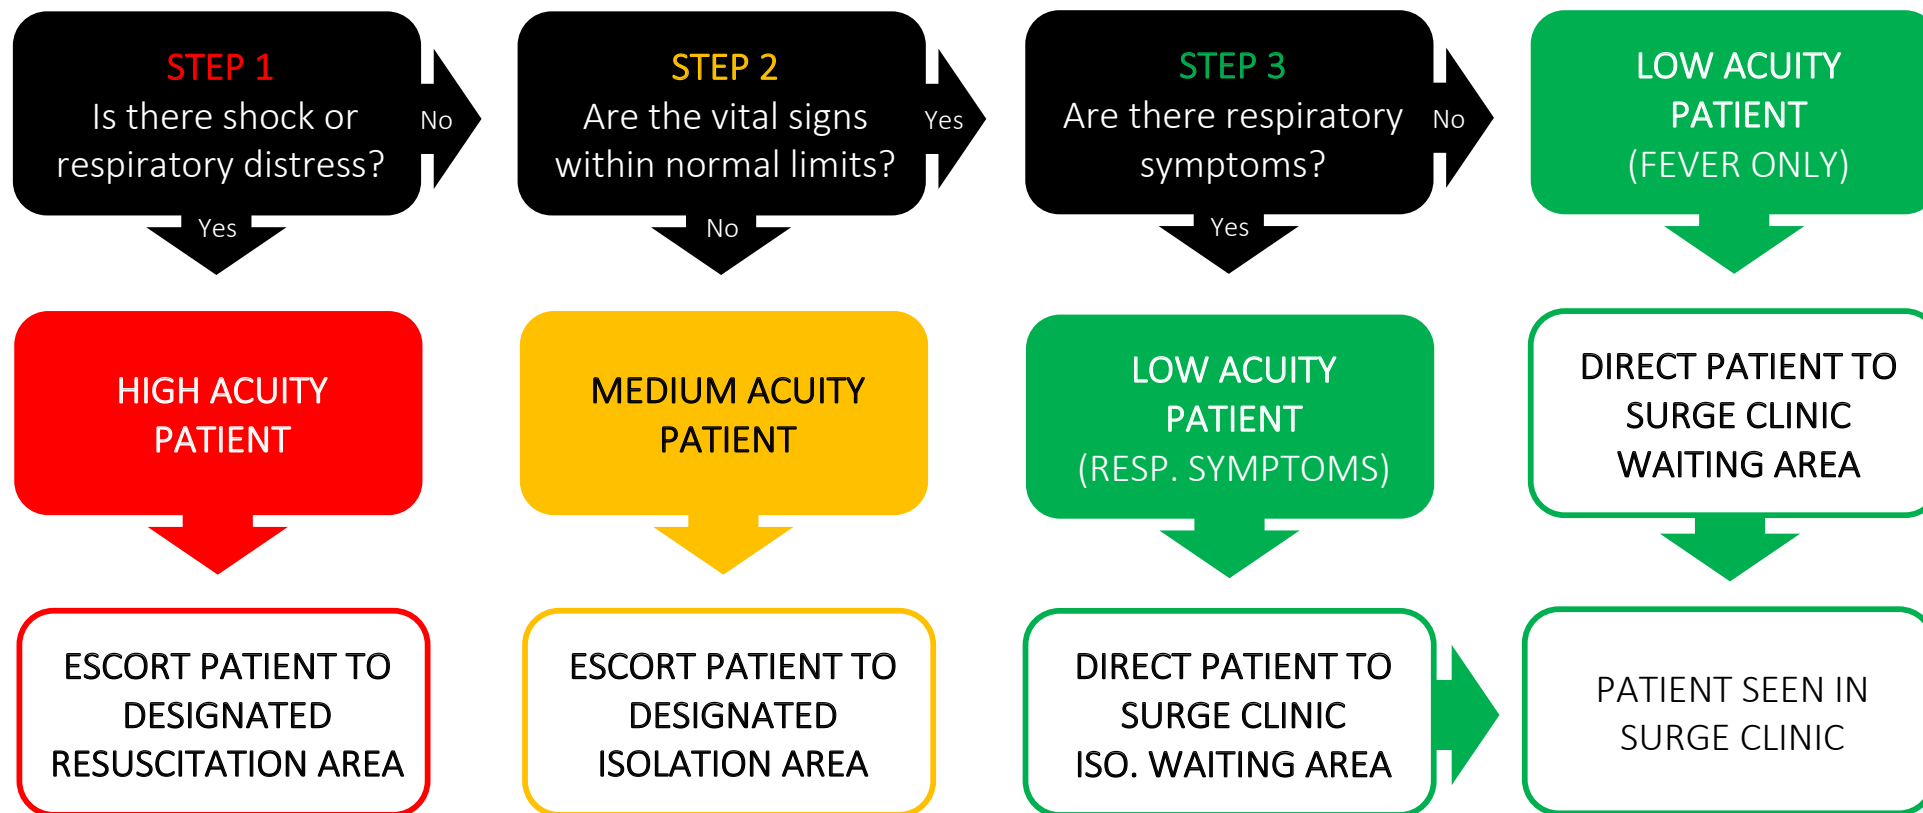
STEP 1
Is there shock or respiratory distress?

No

STEP 2
Are the vital signs within normal limits?

Yes

STEP 3
Are there respiratory symptoms?

No

LOW ACUITY PATIENT
(FEVER ONLY)

Yes

No

Yes

HIGH ACUITY PATIENT

MEDIUM ACUITY PATIENT

LOW ACUITY PATIENT
(RESP. SYMPTOMS)

DIRECT PATIENT TO SURGE CLINIC WAITING AREA

ESCORT PATIENT TO DESIGNATED RESUSCITATION AREA

ESCORT PATIENT TO DESIGNATED ISOLATION AREA

DIRECT PATIENT TO SURGE CLINIC ISO. WAITING AREA

PATIENT SEEN IN SURGE CLINIC